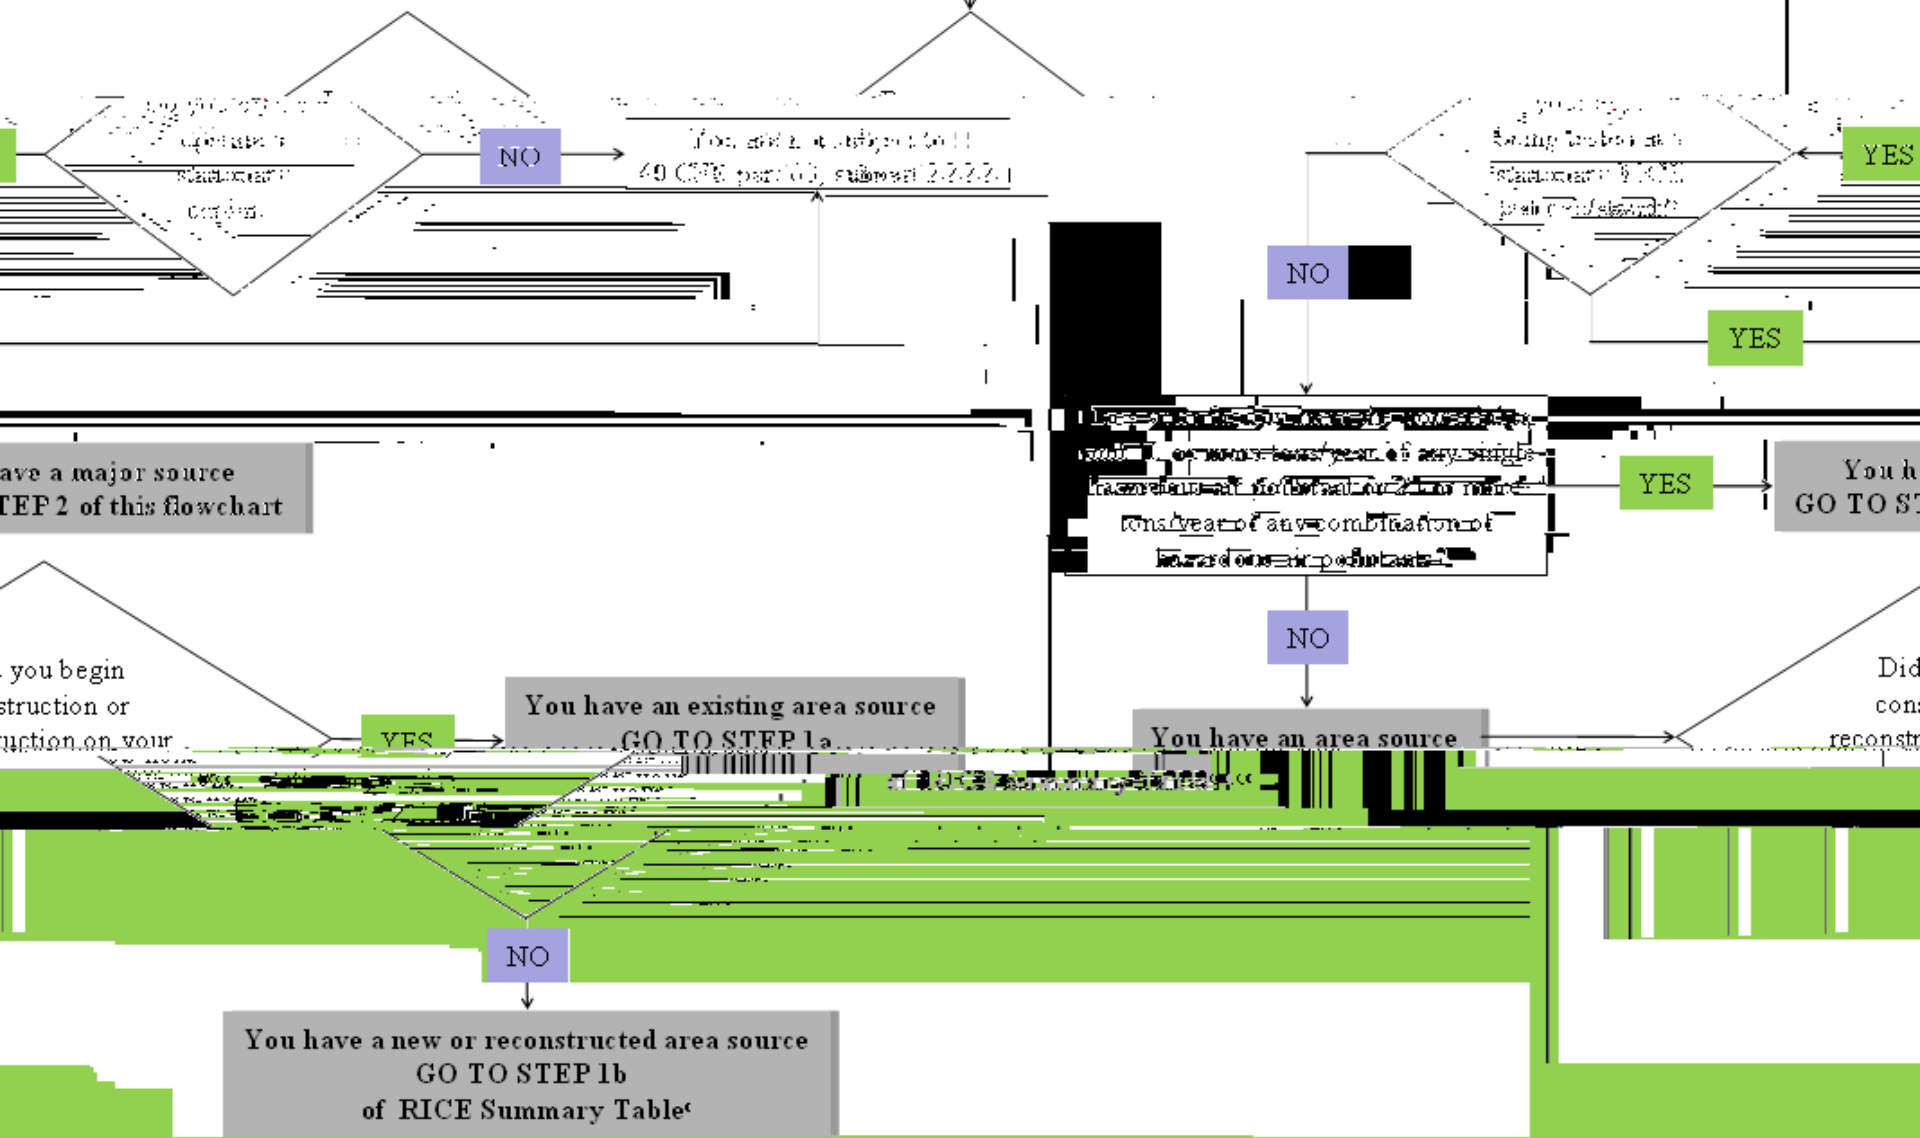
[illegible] operate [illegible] stationary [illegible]

NO

You are not subject to 40 CFR part 63, subpart ZZZZ

YES

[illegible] stationary RICE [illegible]

NO

YES

ave a major source
TEP 2 of this flowchart

Does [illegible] 10 or more tons/year of any single hazardous air pollutant or 25 or more tons/year of any combination of hazardous air pollutants?

YES

You h
GO TO ST

you begin
struction or
uction on your

YES

You have an existing area source
GO TO STEP 1a

NO

You have an area source

Did
cons
reconstr

NO

You have a new or reconstructed area source
GO TO STEP 1b
of RICE Summary Table